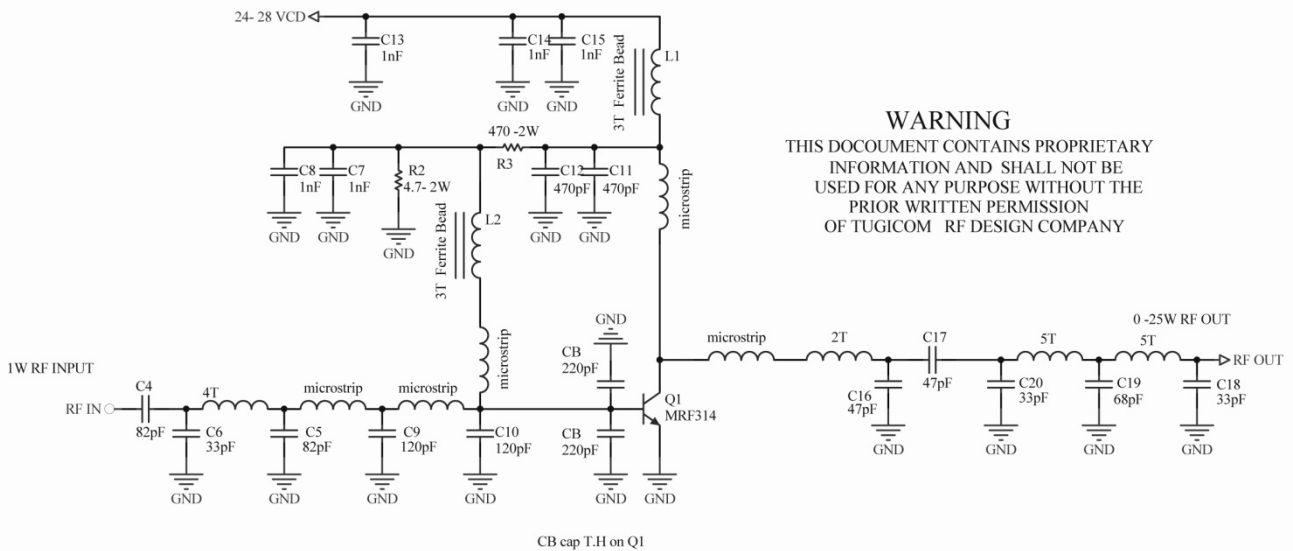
24- 28 VCD

C13
1nF
GND

C14
1nF
GND

C15
1nF
GND

3T Ferrite Bead

L1

WARNING
THIS DOCOUMENT CONTAINS PROPRIETARY
INFORMATION AND SHALL NOT BE
USED FOR ANY PURPOSE WITHOUT THE
PRIOR WRITTEN PERMISSION
OF TUGICOM RF DESIGN COMPANY

470 -2W
R3

C8
1nF
GND

C7
1nF
GND

R2
4.7- 2W
GND

C12
470pF
GND

C11
470pF
GND

microstrip

3T Ferrite Bead

L2

microstrip

GND
CB
220pF

1W RF INPUT

C4
RF IN
82pF

4T

microstrip

microstrip

C6
33pF
GND

C5
82pF
GND

C9
120pF
GND

C10
120pF
GND

CB
220pF
GND

Q1
MRF314

GND

microstrip

2T

C17
47pF

C16
47pF
GND

5T

C20
33pF
GND

5T

C19
68pF
GND

0 -25W RF OUT
RF OUT

C18
33pF
GND

CB cap T.H on Q1